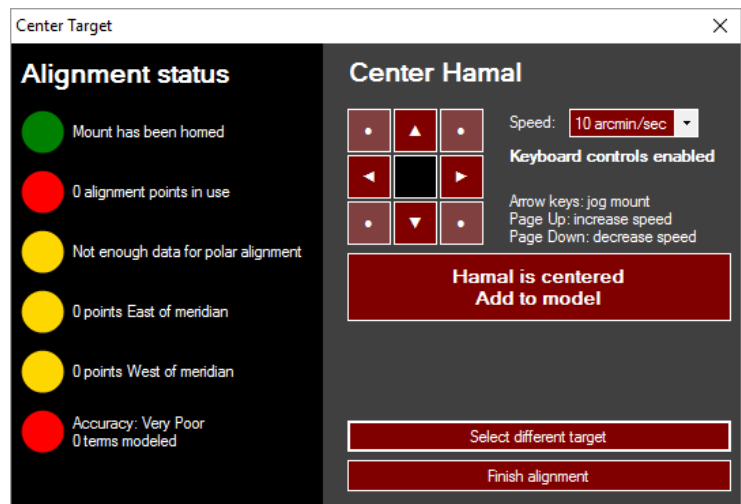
Center Target

Alignment status

Mount has been homed

0 alignment points in use

Not enough data for polar alignment

0 points East of meridian

0 points West of meridian

Accuracy: Very Poor
0 terms modeled

Center Hamal

Speed: 10 arcmin/sec

Keyboard controls enabled

Arrow keys: jog mount
Page Up: increase speed
Page Down: decrease speed

Hamal is centered
Add to model

Select different target

Finish alignment